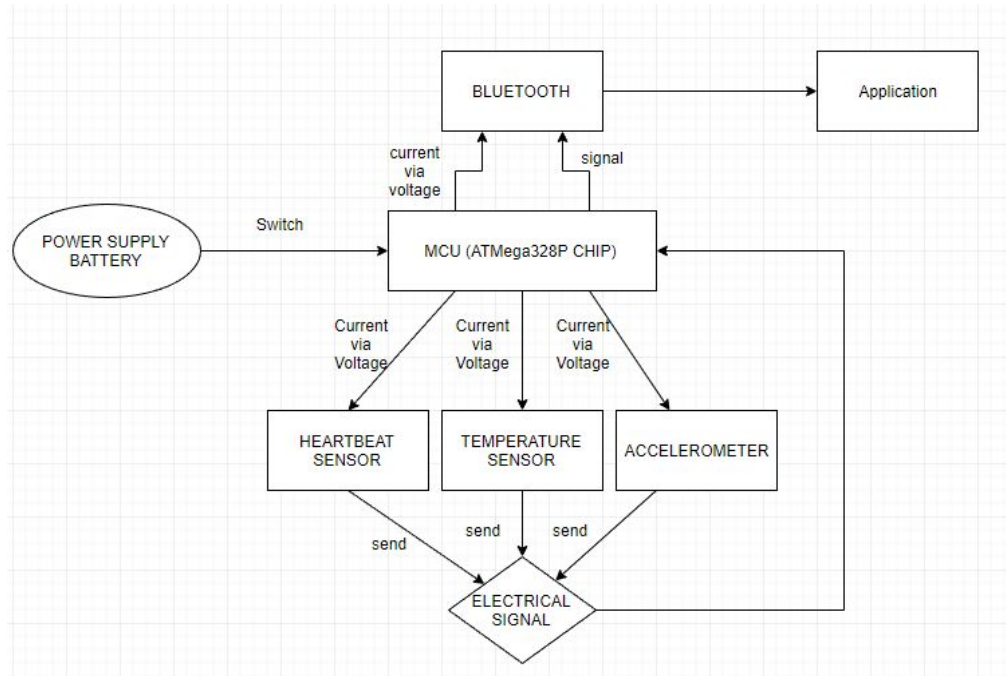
BLUETOOTH

Application

current via voltage

signal

POWER SUPPLY BATTERY

Switch

MCU (ATMega328P CHIP)

Current via Voltage

Current via Voltage

Current via Voltage

HEARTBEAT SENSOR

TEMPERATURE SENSOR

ACCELEROMETER

send

send

send

ELECTRICAL SIGNAL